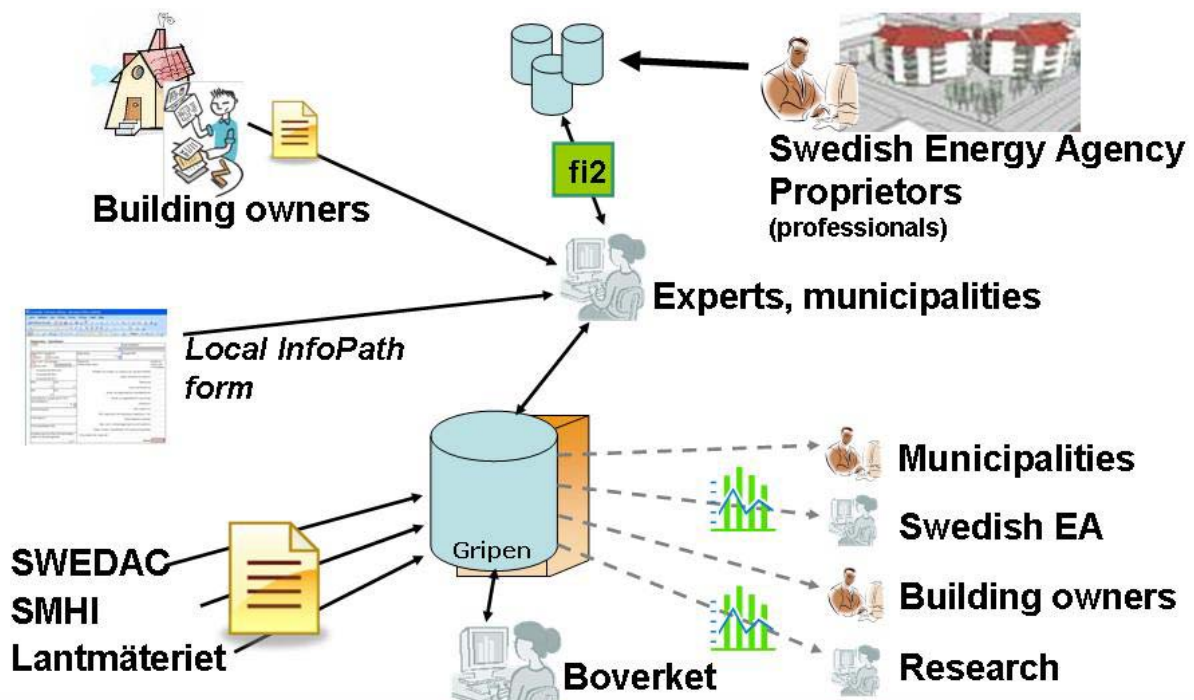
Building owners

fi2

Swedish Energy Agency
Proprietors
(professionals)

Experts, municipalities

Local InfoPath form

Gripen

Municipalities

Swedish EA

Building owners

Research

SWEDAC
SMHI
Lantmäteriet

Boverket